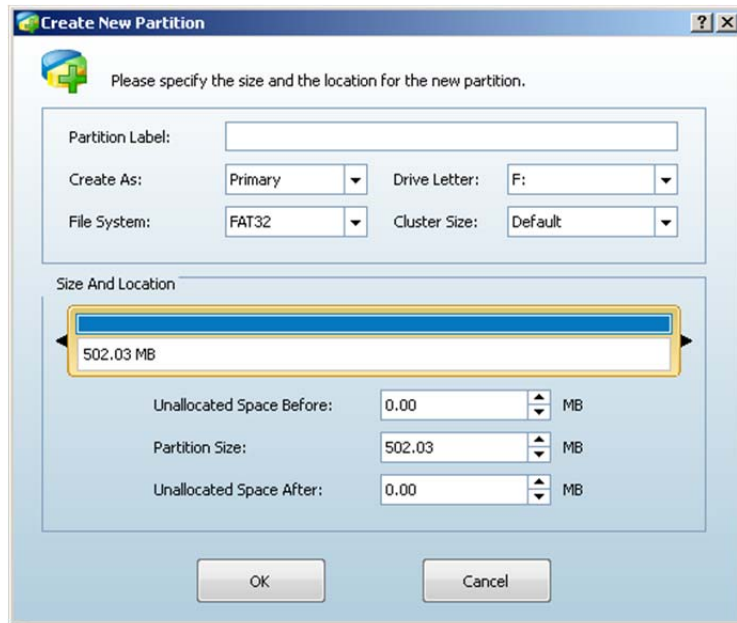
Create New Partition

?

X

Please specify the size and the location for the new partition.

Partition Label:

Create As: Primary

Drive Letter: F:

File System: FAT32

Cluster Size: Default

Size And Location

502.03 MB

Unallocated Space Before: 0.00 MB

Partition Size: 502.03 MB

Unallocated Space After: 0.00 MB

OK

Cancel